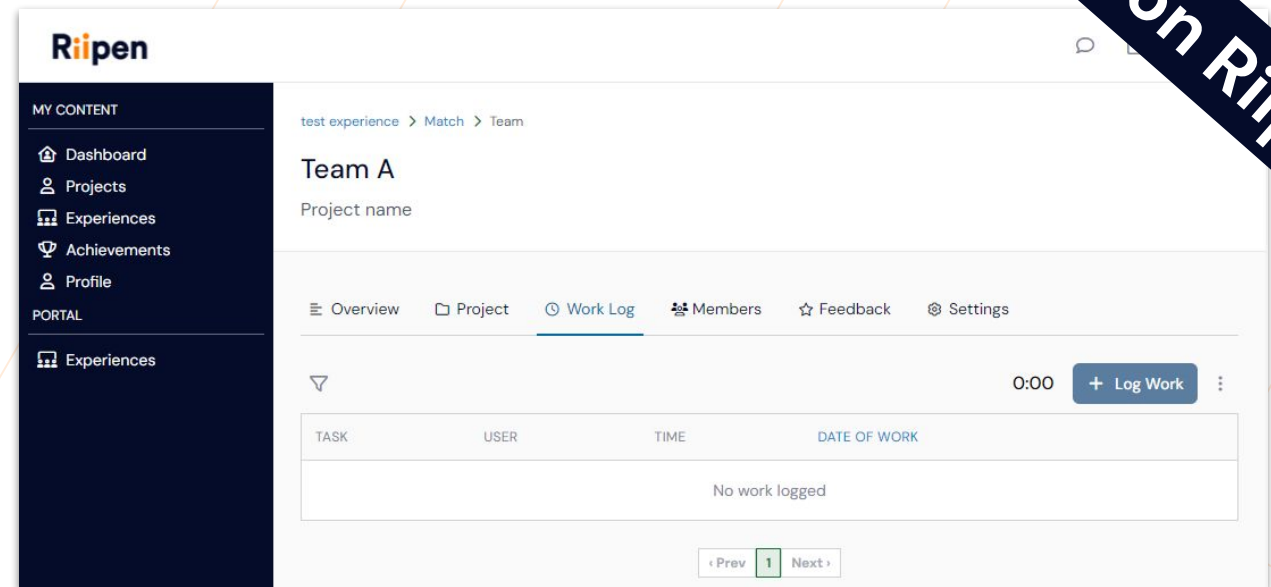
Riipen

on Ri

MY CONTENT
Dashboard
Projects
Experiences
Achievements
Profile
PORTAL
Experiences

test experience > Match > Team

Team A
Project name

Overview Project Work Log Members Feedback Settings

0:00 + Log Work

| TASK | USER | TIME | DATE OF WORK |
|---|---|---|---|
| No work logged | | | |

‹ Prev 1 Next ›